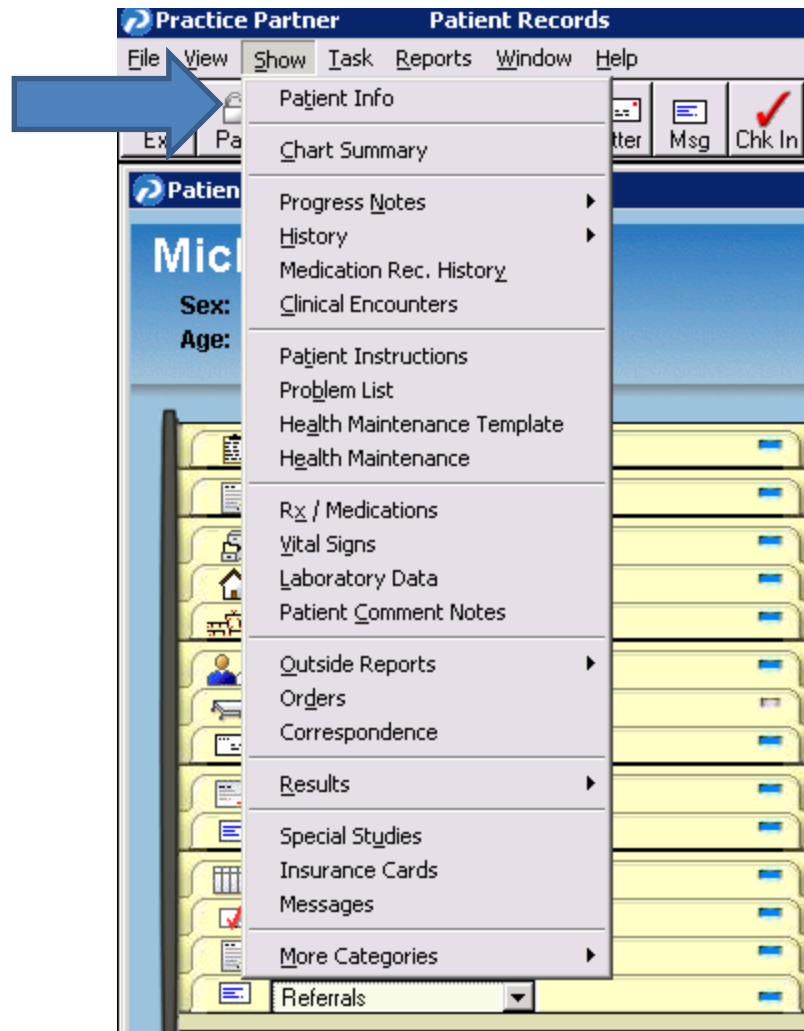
Practice Partner Patient Records

File View Show Task Reports Window Help

Ex Pa tter Msg Chk In

Patien

Mic

Sex:

Age:

Patient Info

Chart Summary

Progress Notes
History
Medication Rec. History
Clinical Encounters

Patient Instructions
Problem List
Health Maintenance Template
Health Maintenance

Rx / Medications
Vital Signs
Laboratory Data
Patient Comment Notes

Outside Reports
Orders
Correspondence

Results

Special Studies
Insurance Cards
Messages

More Categories

Referrals